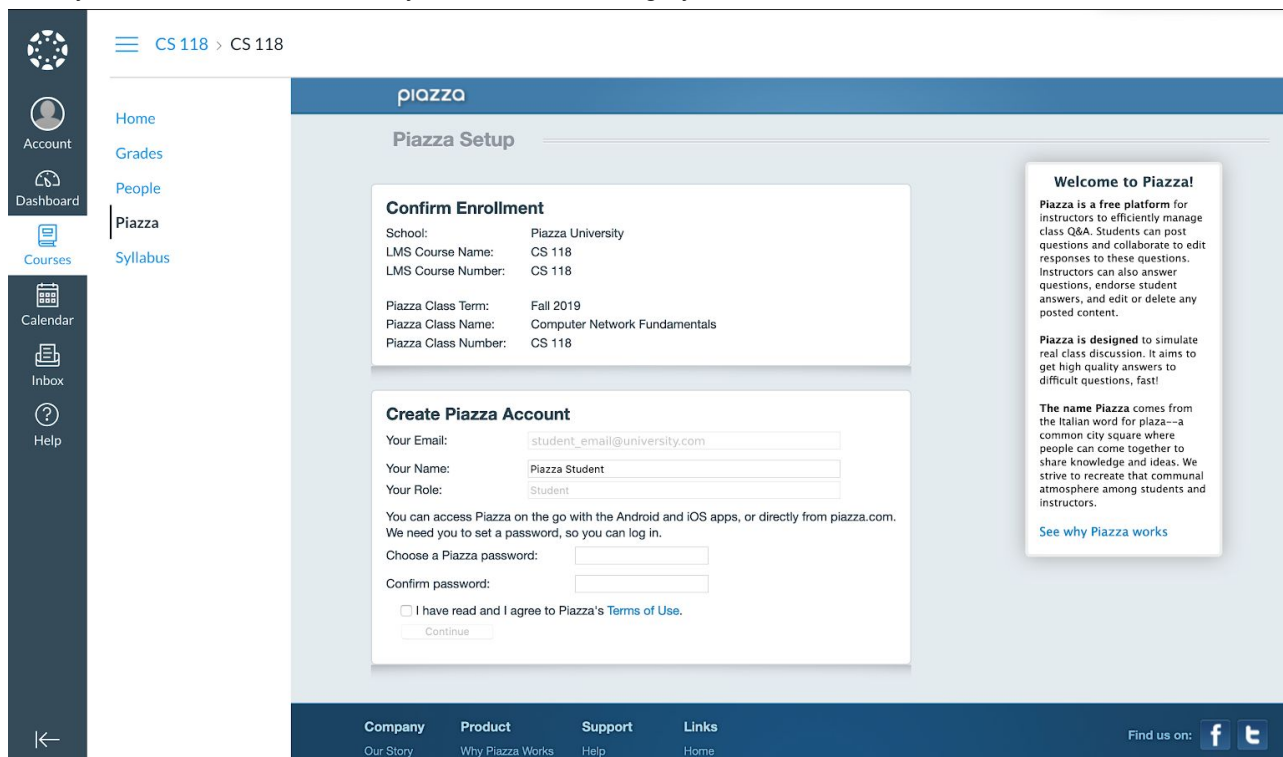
Account
Dashboard
Courses
Calendar
Inbox
Help

CS 118 > CS 118

Home
Grades
People
Piazza
Syllabus

piazza

Piazza Setup

Confirm Enrollment

School: Piazza University
LMS Course Name: CS 118
LMS Course Number: CS 118

Piazza Class Term: Fall 2019
Piazza Class Name: Computer Network Fundamentals
Piazza Class Number: CS 118

Create Piazza Account

Your Email: student_email@university.com
Your Name: Piazza Student
Your Role: Student

You can access Piazza on the go with the Android and iOS apps, or directly from piazza.com. We need you to set a password, so you can log in.

Choose a Piazza password:
Confirm password:

I have read and I agree to Piazza's Terms of Use.

Continue

Welcome to Piazza!

Piazza is a free platform for instructors to efficiently manage class Q&A. Students can post questions and collaborate to edit responses to these questions. Instructors can also answer questions, endorse student answers, and edit or delete any posted content.

Piazza is designed to simulate real class discussion. It aims to get high quality answers to difficult questions, fast!

The name Piazza comes from the Italian word for plaza--a common city square where people can come together to share knowledge and ideas. We strive to recreate that communal atmosphere among students and instructors.

See why Piazza works

Company
Our Story

Product
Why Piazza Works

Support
Help

Links
Home

Find us on: